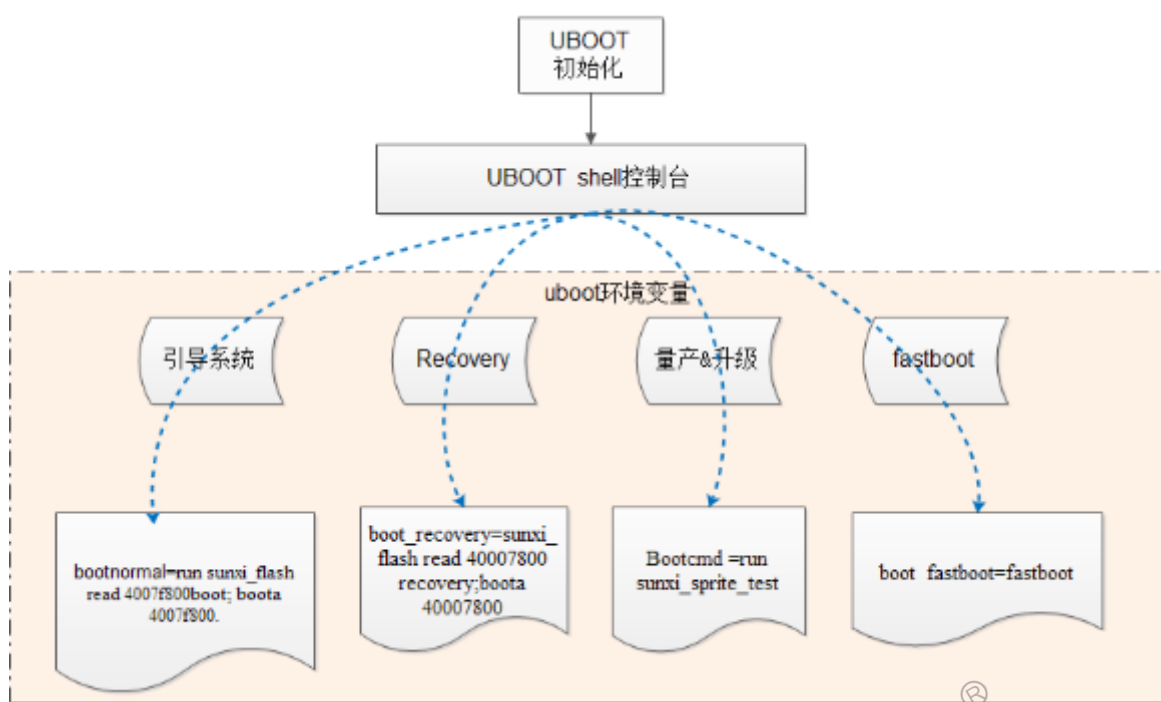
UBOOT
初始化

UBOOT shell控制台

uboot环境变量

引导系统

Recovery

量产&升级

fastboot

bootnormal=run sunxi_flash read 4007f800boot; boota 4007f800.

boot_recovery=sunxi_flash read 40007800 recovery;boota 40007800

Bootcmd =run sunxi_sprite_test

boot fastboot=fastboot